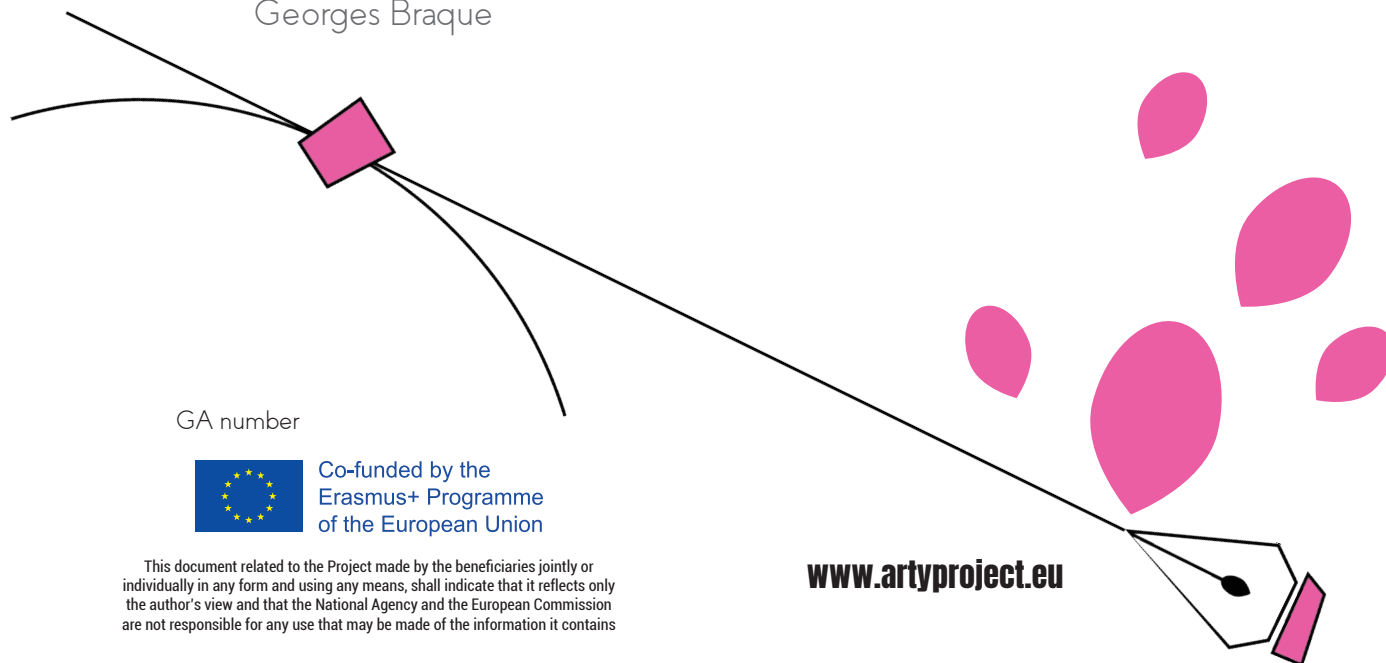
Georges Braque

GA number

Co-funded by the Erasmus+ Programme of the European Union

This document related to the Project made by the beneficiaries jointly or individually in any form and using any means, shall indicate that it reflects only the author's view and that the National Agency and the European Commission are not responsible for any use that may be made of the information it contains

www.artyproject.eu